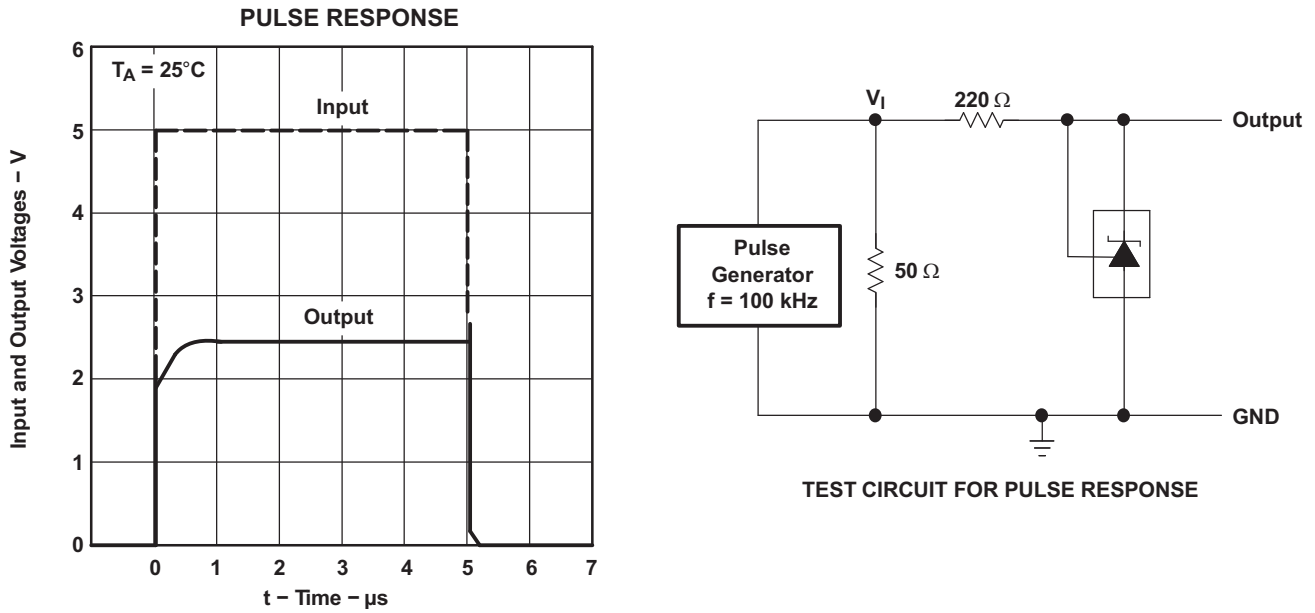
PULSE RESPONSE

$T_A$ = 25°C

Input

Output

Input and Output Voltages – V

6
5
4
3
2
1
0

0 1 2 3 4 5 6 7

t − Time − µs

$V_I$

220 Ω

Output

Pulse Generator f = 100 kHz

50 Ω

GND

TEST CIRCUIT FOR PULSE RESPONSE